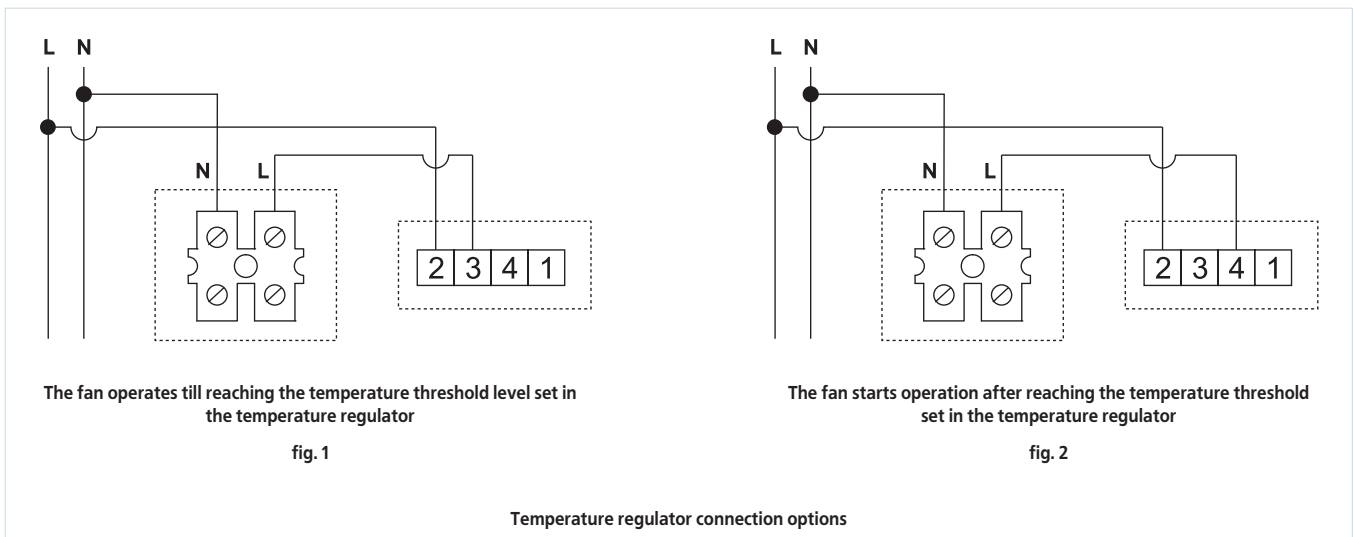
L N

N L

2 3 4 1

The fan operates till reaching the temperature threshold level set in the temperature regulator

fig. 1

L N

N L

2 3 4 1

The fan starts operation after reaching the temperature threshold set in the temperature regulator

fig. 2

Temperature regulator connection options